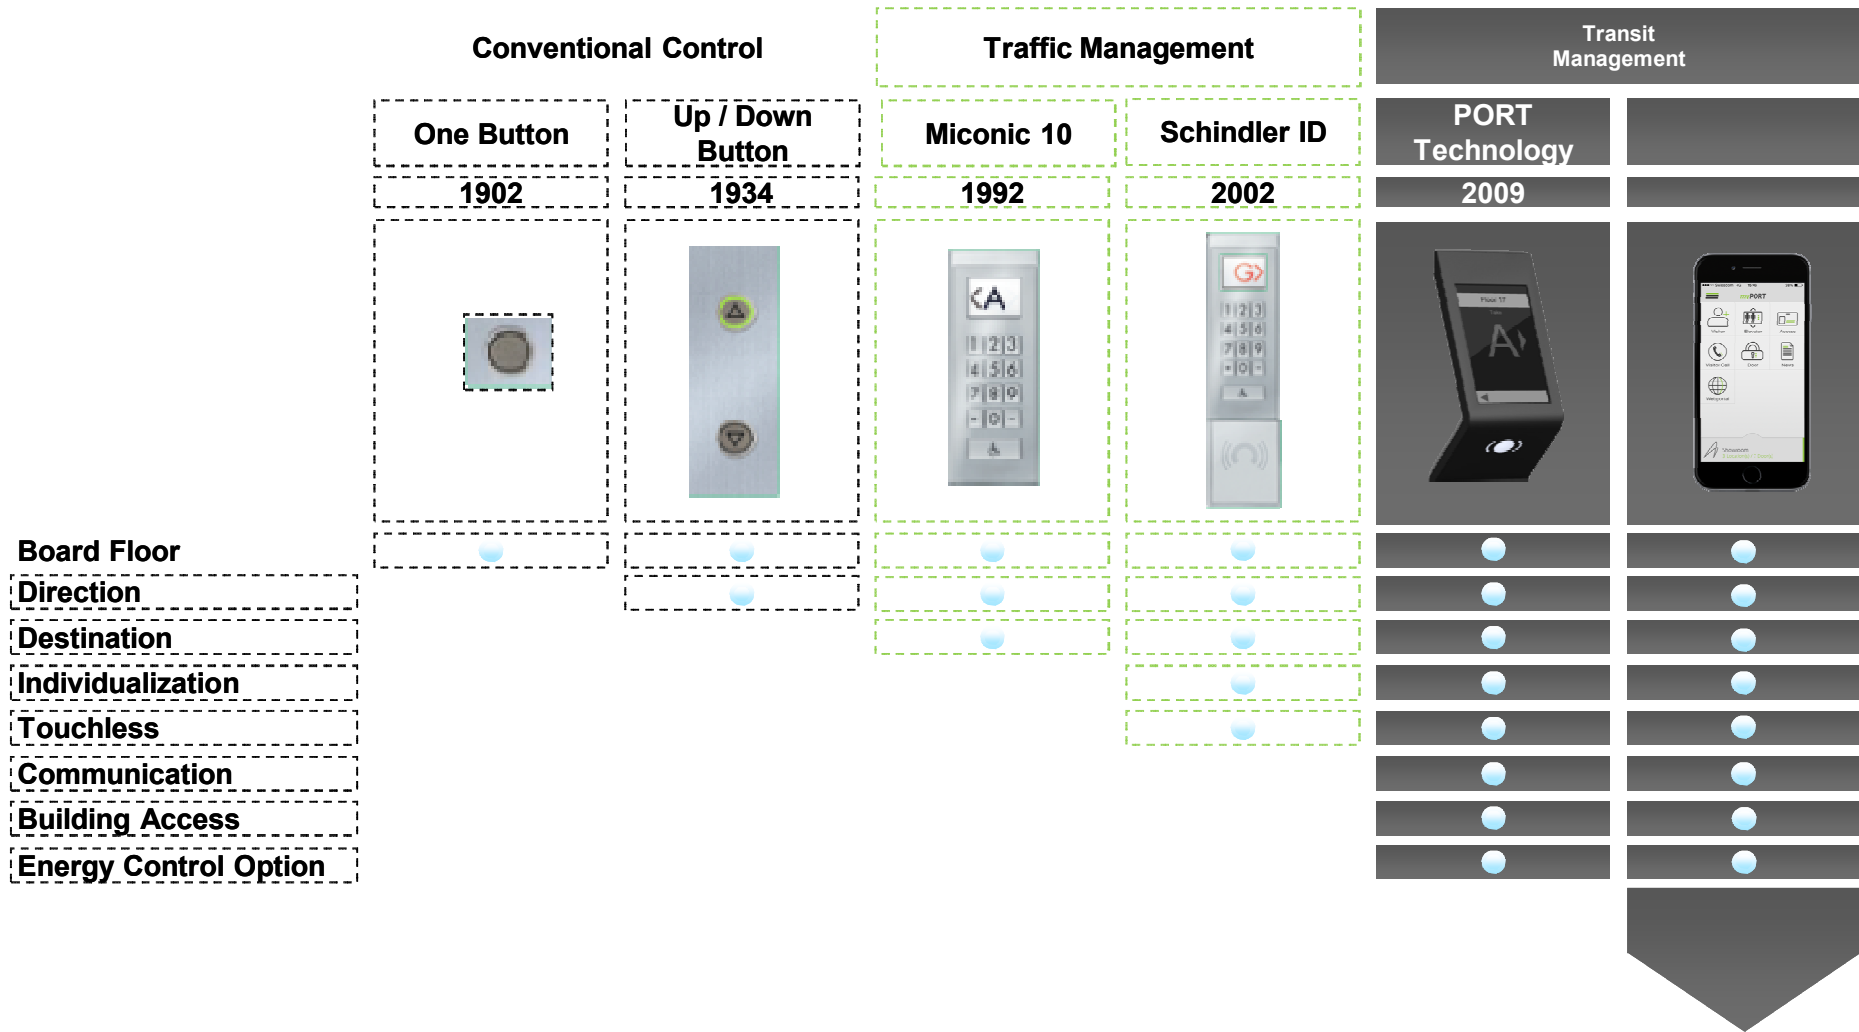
Conventional Control

Traffic Management

Transit Management

| | One Button | Up / Down Button | Miconic 10 | Schindler ID | PORT Technology | |
|---|---|---|---|---|---|---|
| | 1902 | 1934 | 1992 | 2002 | 2009 | |
| Board Floor | | | | | | |
| Direction | | | | | | |
| Destination | | | | | | |
| Individualization | | | | | | |
| Touchless | | | | | | |
| Communication | | | | | | |
| Building Access | | | | | | |
| Energy Control Option | | | | | | |

A

1 2 3
4 5 6
7 8 9
- 0 -

Floor 17

A

myPORT